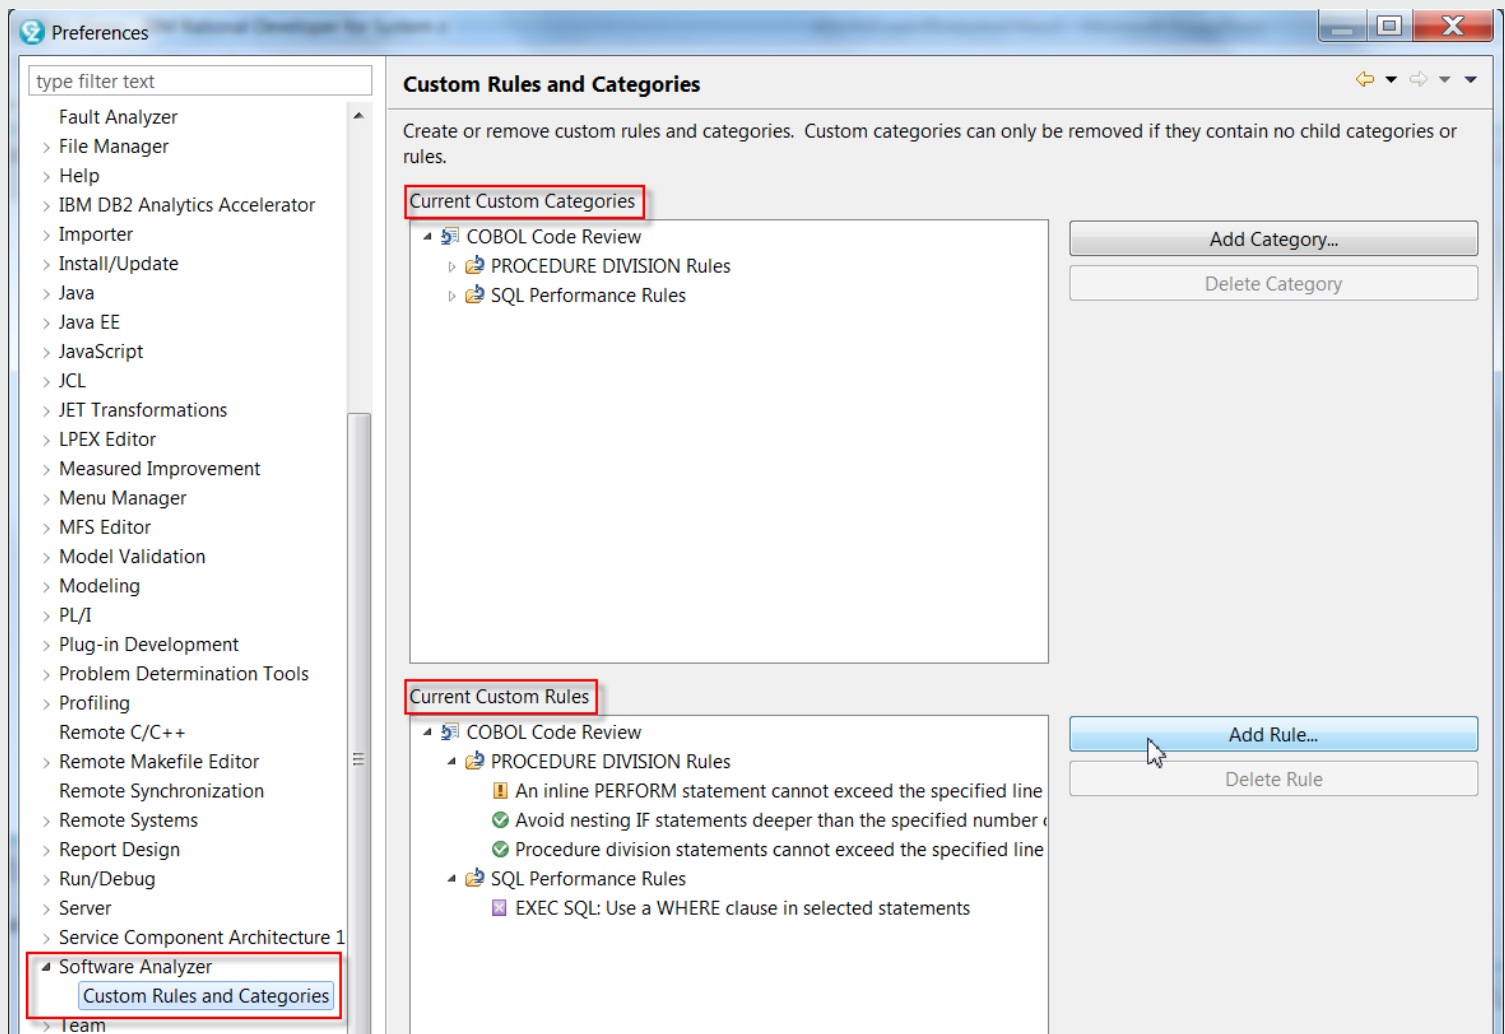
Preferences

type filter text

Fault Analyzer
File Manager
Help
IBM DB2 Analytics Accelerator
Importer
Install/Update
Java
Java EE
JavaScript
JCL
JET Transformations
LPEX Editor
Measured Improvement
Menu Manager
MFS Editor
Model Validation
Modeling
PL/I
Plug-in Development
Problem Determination Tools
Profiling
Remote C/C++
Remote Makefile Editor
Remote Synchronization
Remote Systems
Report Design
Run/Debug
Server
Service Component Architecture 1
Software Analyzer
Custom Rules and Categories
Team

Custom Rules and Categories

Create or remove custom rules and categories. Custom categories can only be removed if they contain no child categories or rules.

Current Custom Categories

COBOL Code Review
PROCEDURE DIVISION Rules
SQL Performance Rules

Add Category...
Delete Category

Current Custom Rules

COBOL Code Review
PROCEDURE DIVISION Rules
An inline PERFORM statement cannot exceed the specified line
Avoid nesting IF statements deeper than the specified number
Procedure division statements cannot exceed the specified line
SQL Performance Rules
EXEC SQL: Use a WHERE clause in selected statements

Add Rule...
Delete Rule